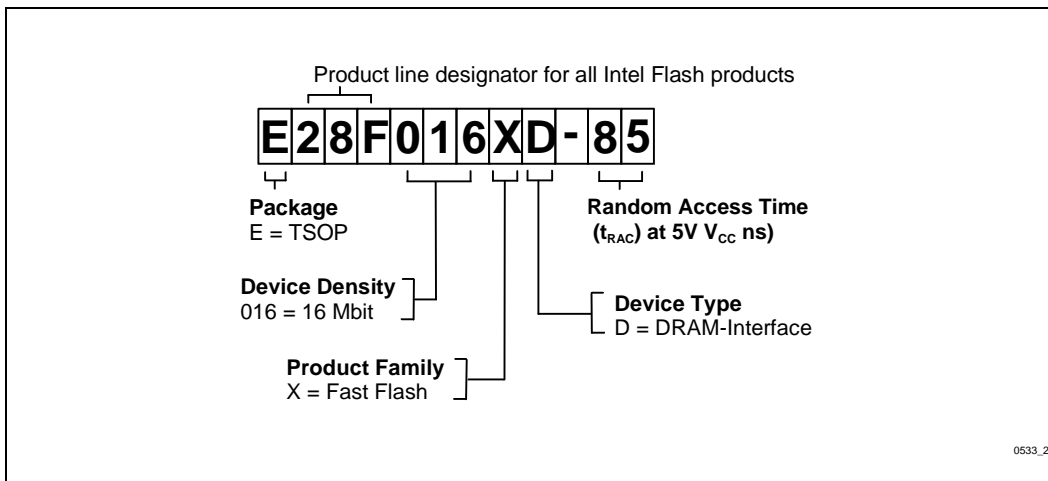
Product line designator for all Intel Flash products

E 2 8 F 0 1 6 X D - 8 5

**Package**
E = TSOP

**Random Access Time**
**($t_{RAC}$) at 5V $V_{CC}$ ns)**

**Device Density**
016 = 16 Mbit

**Device Type**
D = DRAM-Interface

**Product Family**
X = Fast Flash

0533_2